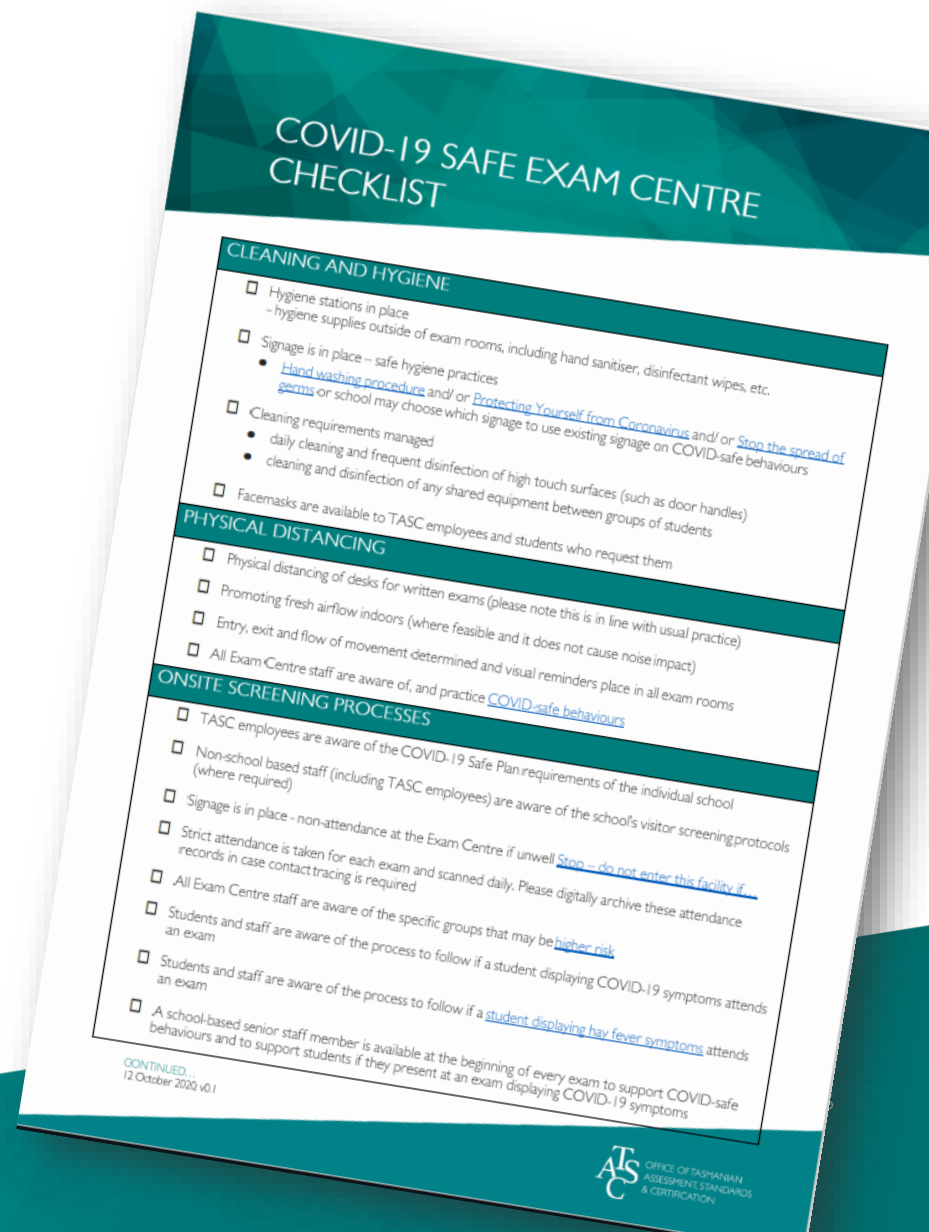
COVID-19 SAFE EXAM CENTRE CHECKLIST

CLEANING AND HYGIENE

☐ Hygiene stations in place
– hygiene supplies outside of exam rooms, including hand sanitiser, disinfectant wipes, etc.

☐ Signage is in place – safe hygiene practices
• Hand washing procedure and/ or Protecting Yourself from Coronavirus and/ or Stop the spread of germs or school may choose which signage to use existing signage on COVID-safe behaviours

☐ Cleaning requirements managed
• daily cleaning and frequent disinfection of high touch surfaces (such as door handles)
• cleaning and disinfection of any shared equipment between groups of students

☐ Facemasks are available to TASC employees and students who request them

PHYSICAL DISTANCING

☐ Physical distancing of desks for written exams (please note this is in line with usual practice)

☐ Promoting fresh airflow indoors (where feasible and it does not cause noise impact)

☐ Entry, exit and flow of movement determined and visual reminders place in all exam rooms

☐ All Exam Centre staff are aware of, and practice COVID-safe behaviours

ONSITE SCREENING PROCESSES

☐ TASC employees are aware of the COVID-19 Safe Plan requirements of the individual school

☐ Non-school based staff (including TASC employees) are aware of the school's visitor screening protocols (where required)

☐ Signage is in place - non-attendance at the Exam Centre if unwell Stop – do not enter this facility if…

☐ Strict attendance is taken for each exam and scanned daily. Please digitally archive these attendance records in case contact tracing is required

☐ All Exam Centre staff are aware of the specific groups that may be higher risk

☐ Students and staff are aware of the process to follow if a student displaying COVID-19 symptoms attends an exam

☐ Students and staff are aware of the process to follow if a student displaying hay fever symptoms attends an exam

☐ A school-based senior staff member is available at the beginning of every exam to support COVID-safe behaviours and to support students if they present at an exam displaying COVID-19 symptoms

CONTINUED…
12 October 2020 v0.1

TASC OFFICE OF TASMANIAN ASSESSMENT, STANDARDS & CERTIFICATION